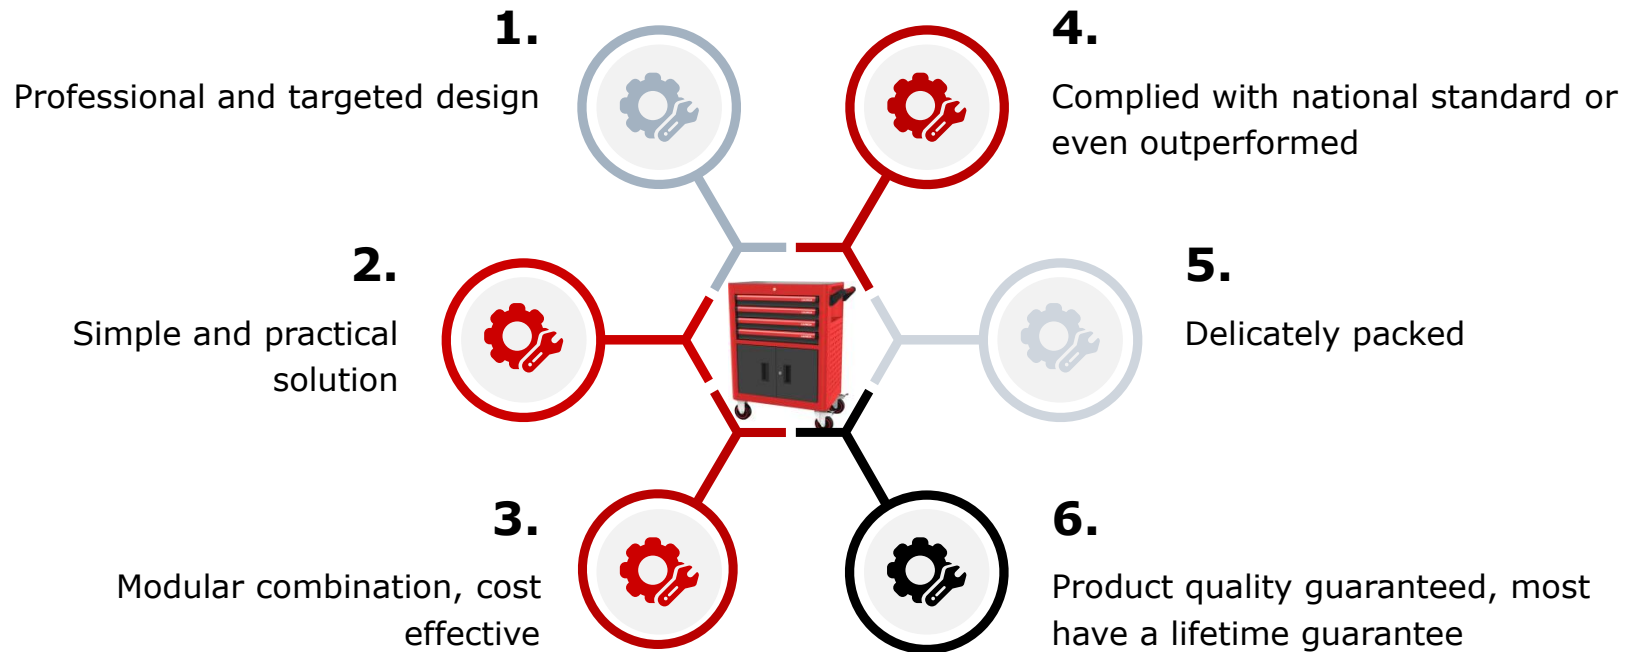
1.
Professional and targeted design

4.
Complied with national standard or even outperformed

2.
Simple and practical solution

5.
Delicately packed

3.
Modular combination, cost effective

6.
Product quality guaranteed, most have a lifetime guarantee